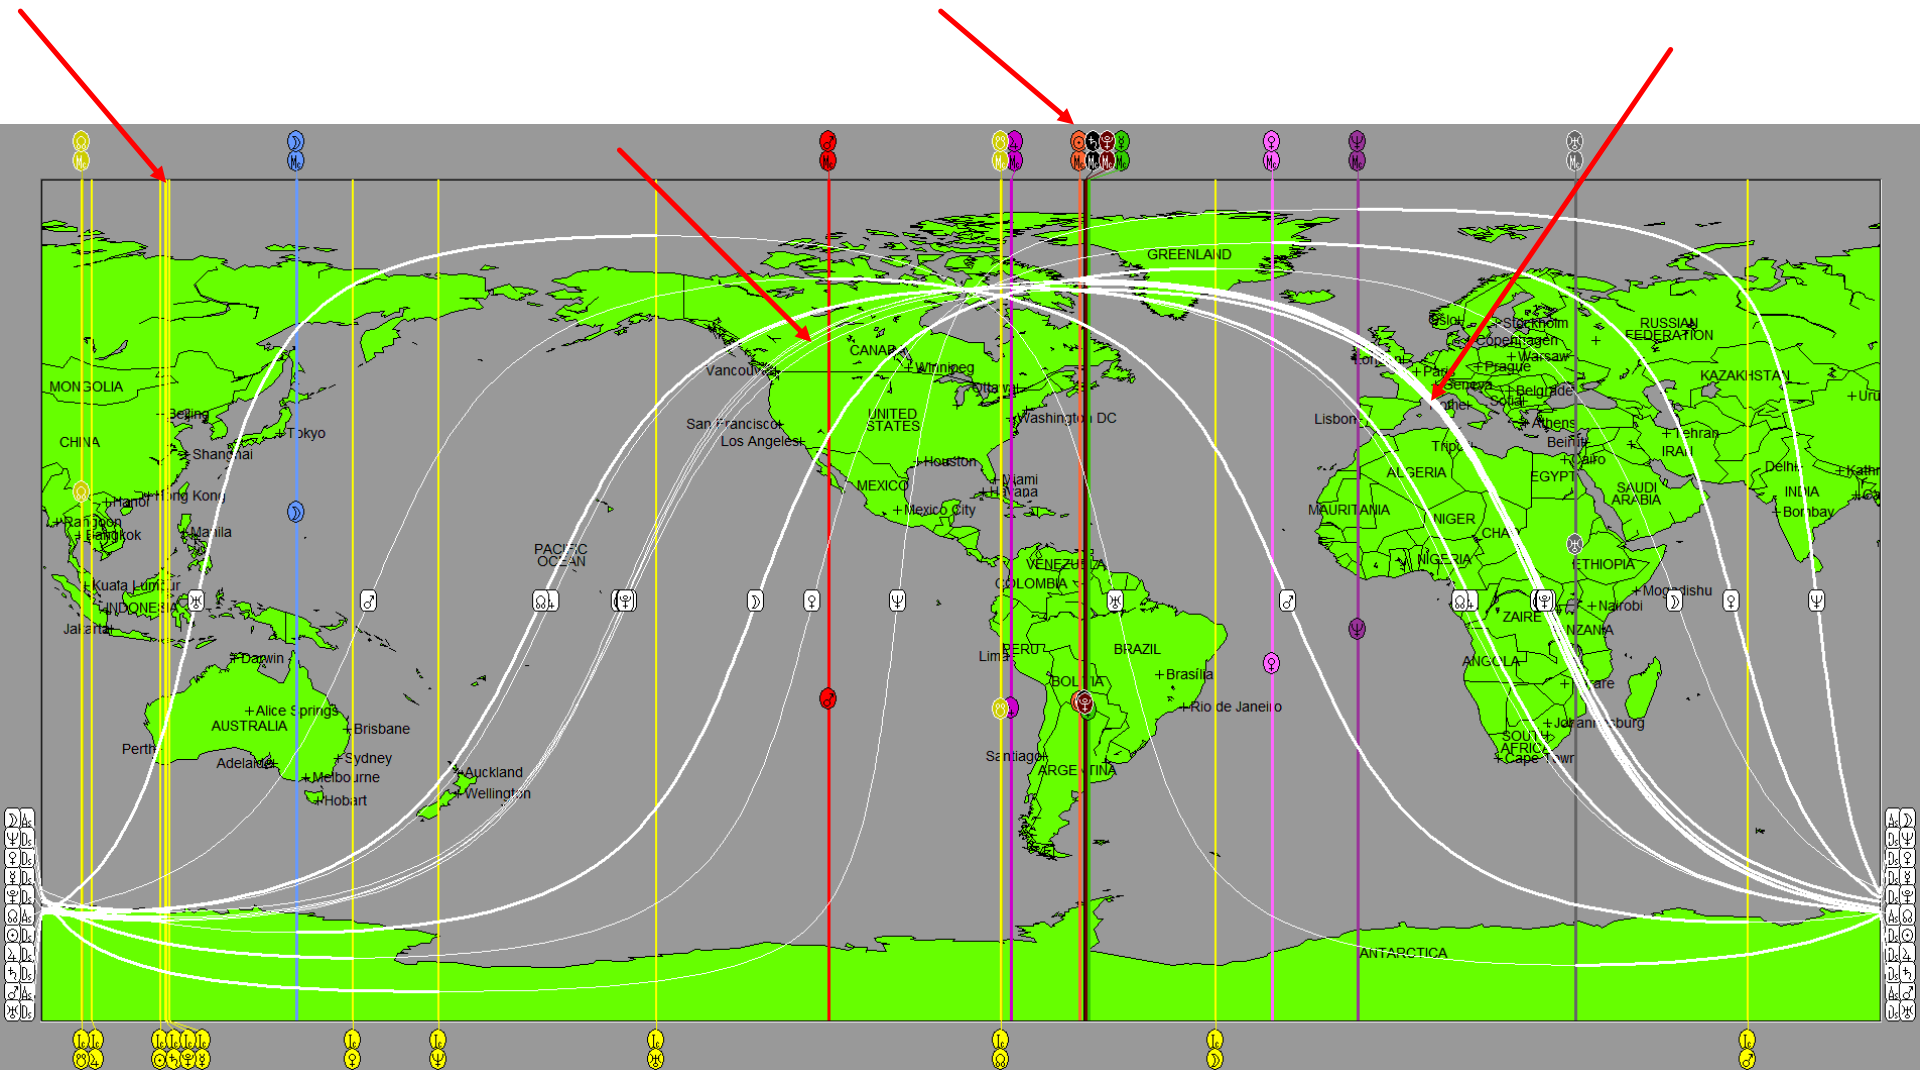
GREENLAND
RUSSIAN FEDERATION
MONGOLIA
CHINA
Beijing
Tokyo
Shanghai
Hong Kong
Hanoi
Rangoon
Bangkok
Manila
Kuala Lumpur
INDONESIA
Jakarta
Darwin
Alice Springs
AUSTRALIA
Brisbane
Perth
Adelaide
Sydney
Melbourne
Hobart
Auckland
Wellington
PACIFIC OCEAN
CANADA
Vancouver
Winnipeg
Ottawa
San Francisco
Los Angeles
UNITED STATES
Washington DC
Houston
MEXICO
Miami
Havana
Mexico City
VENEZUELA
COLOMBIA
PERU
Lima
BRAZIL
BOLIVIA
Brasilia
Rio de Janeiro
Santiago
ARGENTINA
Oslo
Stockholm
Copenhagen
London
Warsaw
Paris
Prague
Geneva
Belgrade
Sofia
Athens
Lisbon
KAZAKHSTAN
Tehran
IRAN
Beirut
Cairo
EGYPT
Tripoli
ALGERIA
SAUDI ARABIA
Delhi
INDIA
Bombay
MAURITANIA
NIGER
CHAD
NIGERIA
ETHIOPIA
Mogadishu
Nairobi
ZAIRE
TANZANIA
ANGOLA
Harare
Johannesburg
SOUTH AFRICA
Cape Town
ANTARCTICA